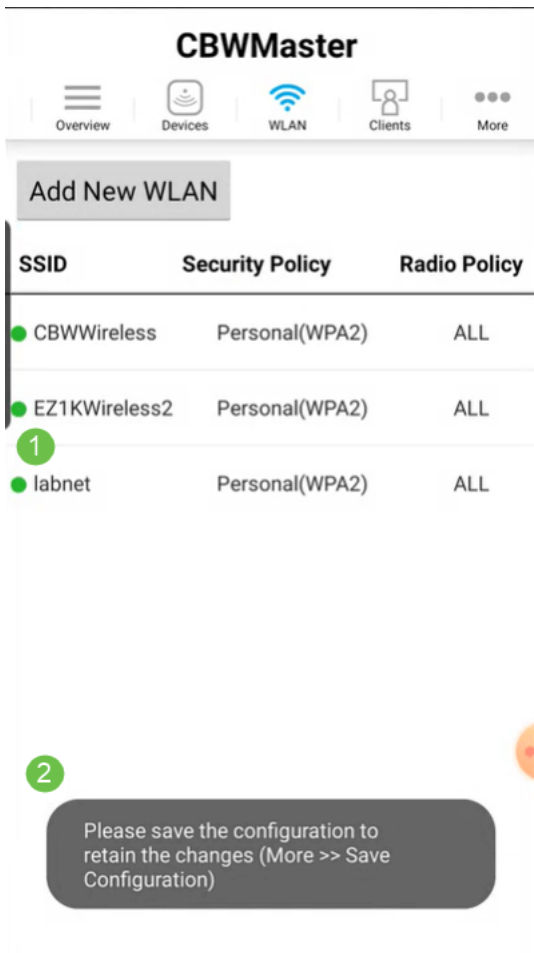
CBWMaster

Overview Devices WLAN Clients More

Add New WLAN

| SSID | Security Policy | Radio Policy |
|---|---|---|
| CBWWireless | Personal(WPA2) | ALL |
| EZ1KWireless2 | Personal(WPA2) | ALL |
| labnet | Personal(WPA2) | ALL |

1

2

Please save the configuration to retain the changes (More >> Save Configuration)